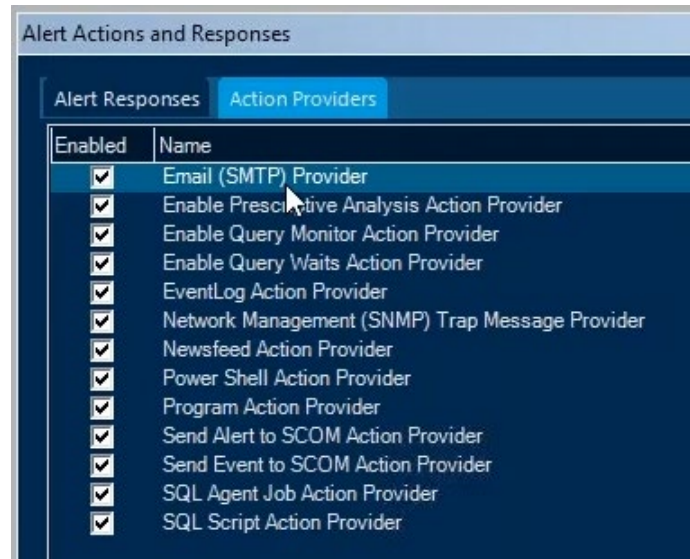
Alert Actions and Responses

Alert Responses | Action Providers

| Enabled | Name |
|---|---|
| ☑ | Email (SMTP) Provider |
| ☑ | Enable Presc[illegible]tive Analysis Action Provider |
| ☑ | Enable Query Monitor Action Provider |
| ☑ | Enable Query Waits Action Provider |
| ☑ | EventLog Action Provider |
| ☑ | Network Management (SNMP) Trap Message Provider |
| ☑ | Newsfeed Action Provider |
| ☑ | Power Shell Action Provider |
| ☑ | Program Action Provider |
| ☑ | Send Alert to SCOM Action Provider |
| ☑ | Send Event to SCOM Action Provider |
| ☑ | SQL Agent Job Action Provider |
| ☑ | SQL Script Action Provider |